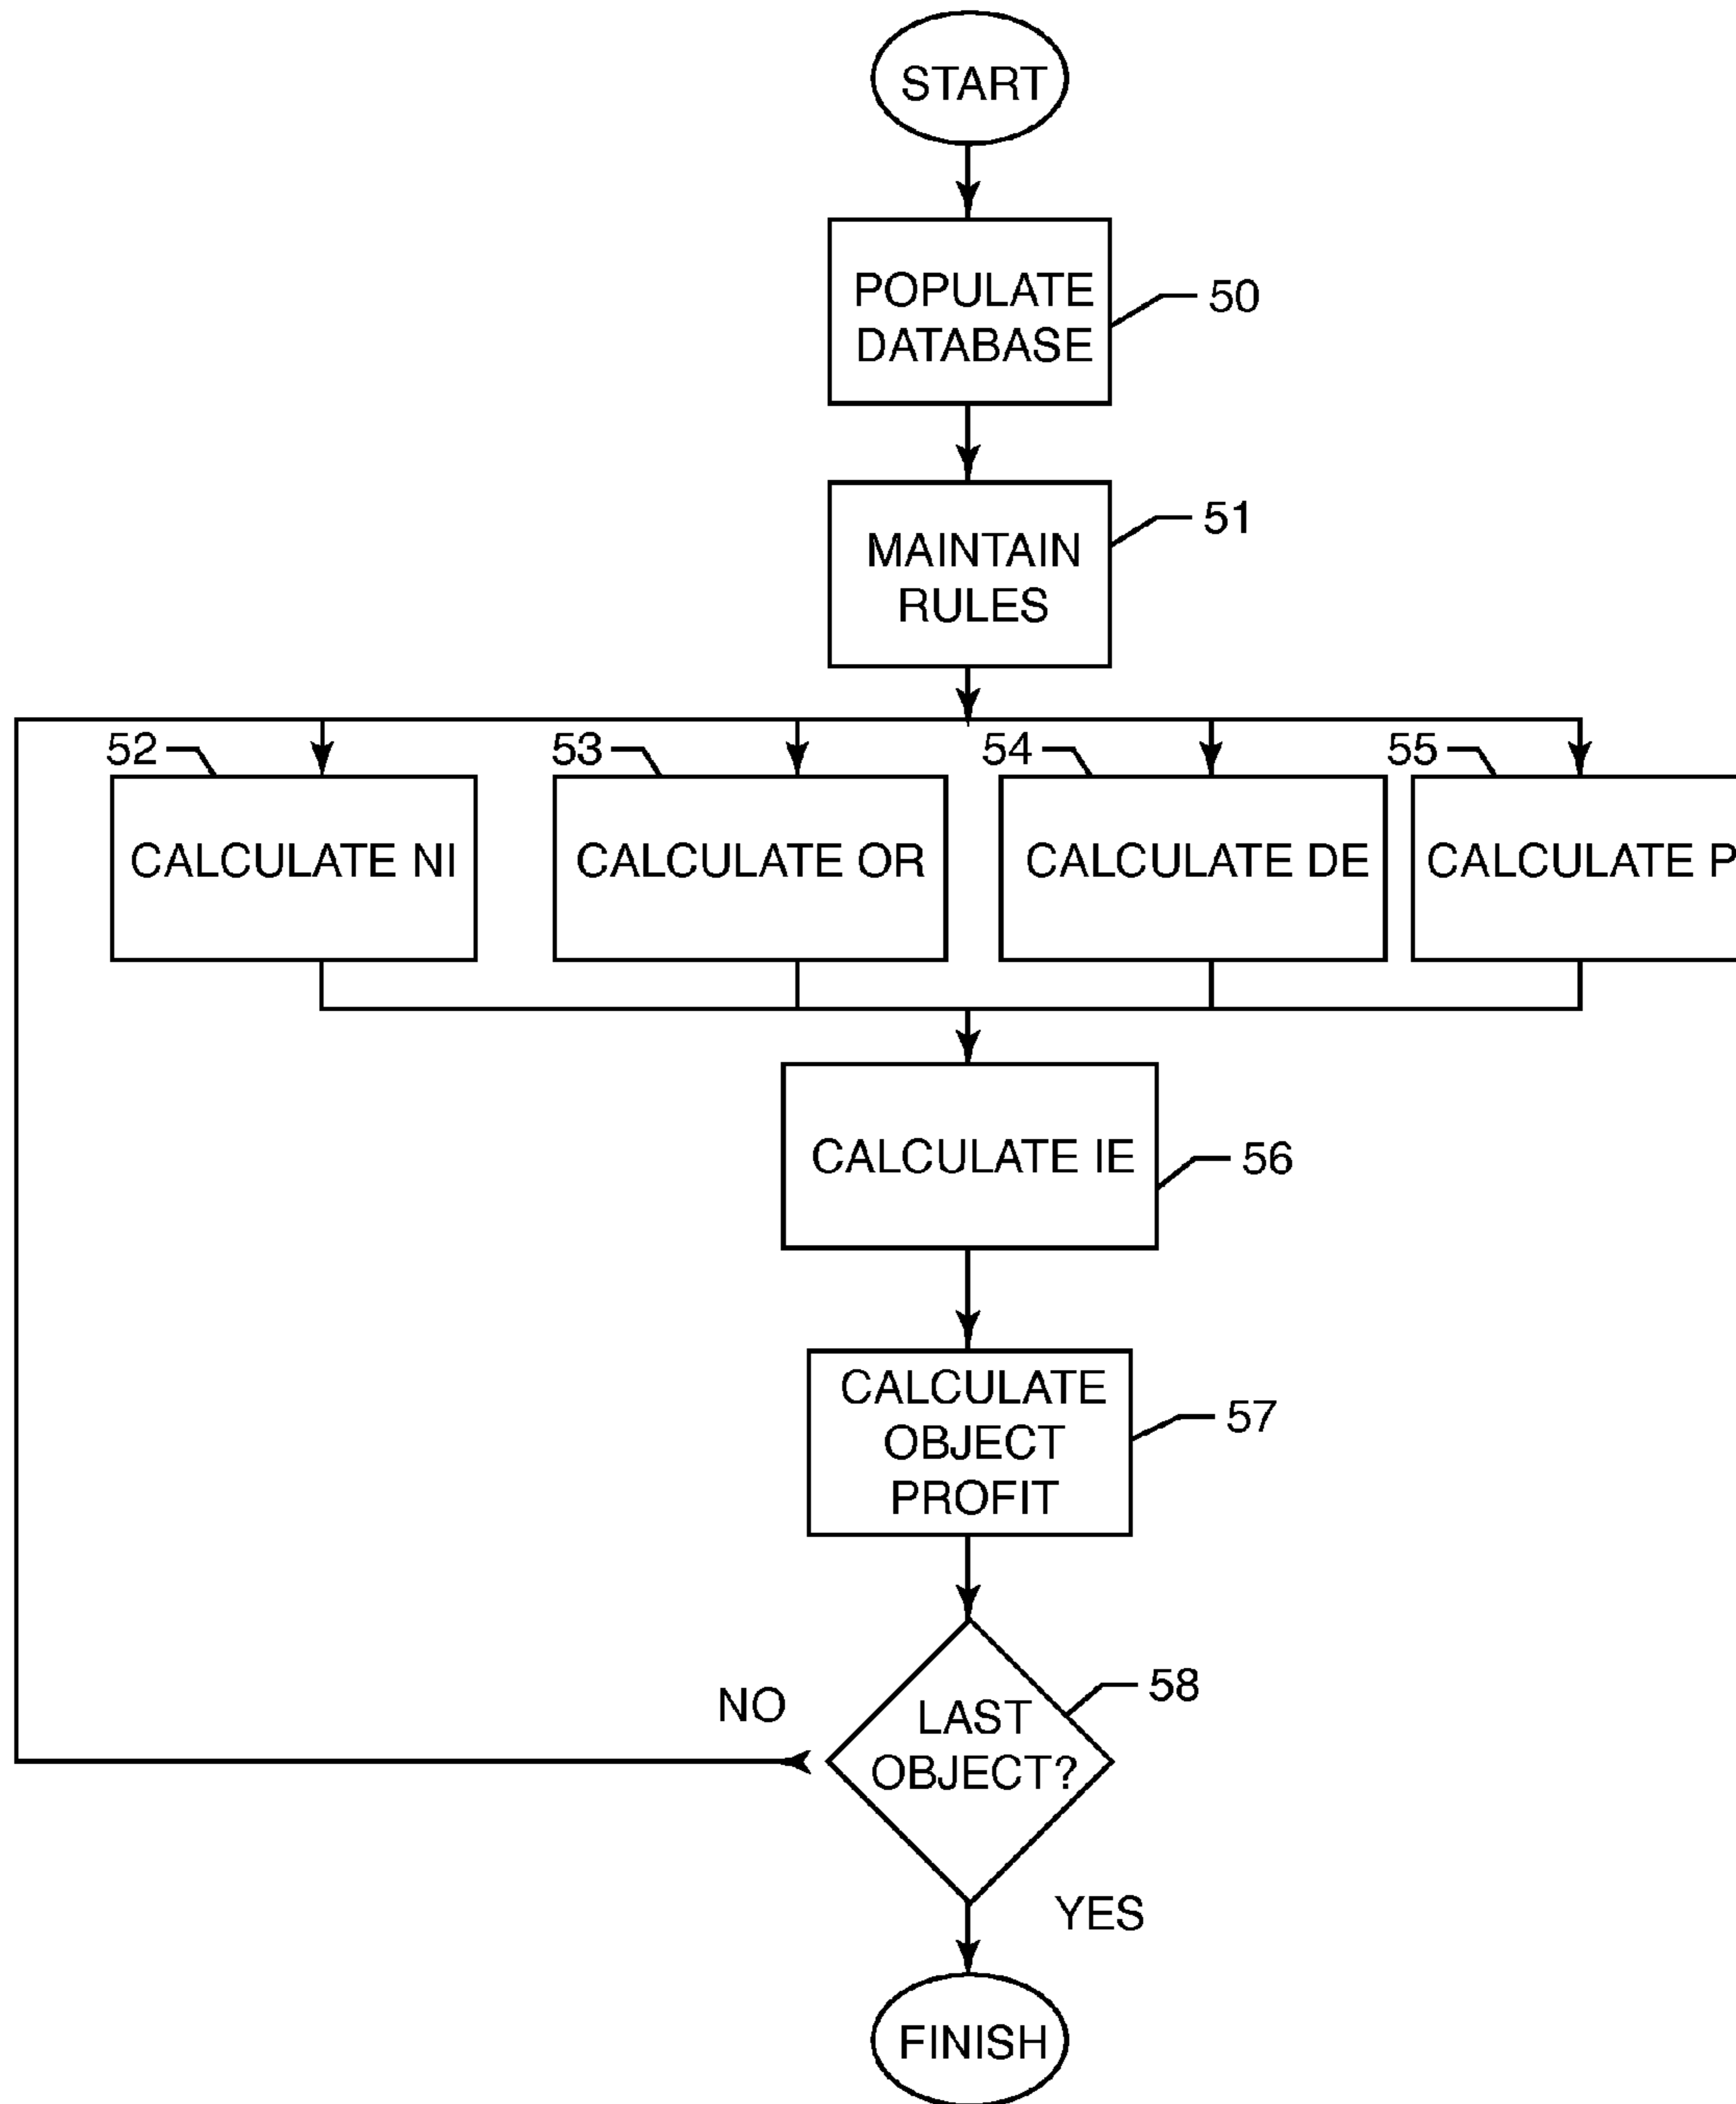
START

POPULATE DATABASE

50

MAINTAIN RULES

51

52

53

54

55

CALCULATE NI

CALCULATE OR

CALCULATE DE

CALCULATE P

CALCULATE IE

56

CALCULATE OBJECT PROFIT

57

NO

LAST OBJECT?

58

YES

FINISH